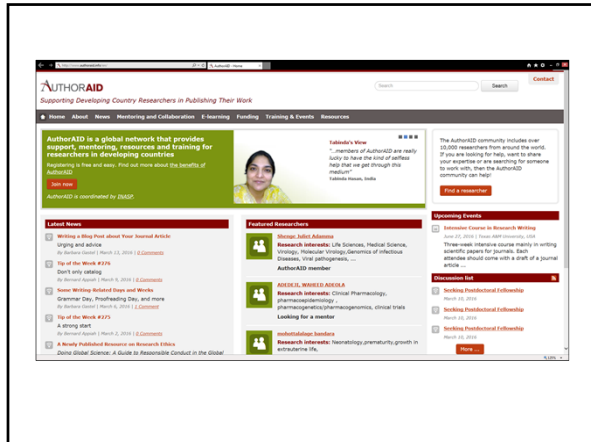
http://www.authoraid.info/ AuthorAID - Home

Contact

AUTHORAID

Supporting Developing Country Researchers in Publishing Their Work

Search

Home About News Mentoring and Collaboration E-learning Funding Training & Events Resources

AuthorAID is a global network that provides support, mentoring, resources and training for researchers in developing countries

Registering is free and easy. Find out more about the benefits of AuthorAID

Join now

AuthorAID is coordinated by INASP

Tabinda's View

"...members of AuthorAID are really lucky to have the kind of selfless help that we get through this medium"

Tabinda Hasan, India

The AuthorAID community includes over 10,000 researchers from around the world. If you are looking for help, want to share your expertise or are searching for someone to work with, then the AuthorAID community can help!

Find a researcher

Latest News

Writing a Blog Post about Your Journal Article

Urging and advice

By Barbara Gastel | March 13, 2016 | 0 Comments

Tip of the Week #376

Don't only catalog

By Bernard Appiah | March 9, 2016 | 0 Comments

Some Writing-Related Days and Weeks

Grammar Day, Proofreading Day, and more

By Barbara Gastel | March 6, 2016 | 0 Comments

Tip of the Week #275

A strong start

By Bernard Appiah | March 2, 2016 | 1 Comment

A Newly Published Resource on Research Ethics

Doing Global Science: A Guide to Responsible Conduct in the Global

Featured Researchers

Shonge Juliet Adamma

Research interests: Life Sciences, Medical Science, Virology, Molecular Virology, Genomics of infectious Diseases, Viral pathogenesis, ...

AuthorAID member

ADEKOLA, WAHEED ADEOLA

Research interests: Clinical Pharmacology, pharmacoepidemiology, pharmacogenetics/pharmacogenomics, clinical trials

Looking for a mentor

mohottalalage bandara

Research interests: Neonatology,prematurity,growth in extrauterine life,

Upcoming Events

Intensive Course in Research Writing

June 27, 2016 | Texas A&M University, USA

Three-week intensive course mainly in writing scientific papers for journals. Each attendee should come with a draft of a journal article ...

Discussion list

Seeking Postdoctoral Fellowship

March 10, 2016

Seeking Postdoctoral Fellowship

March 10, 2016

Seeking Postdoctoral Fellowship

March 10, 2016

More ...

125%